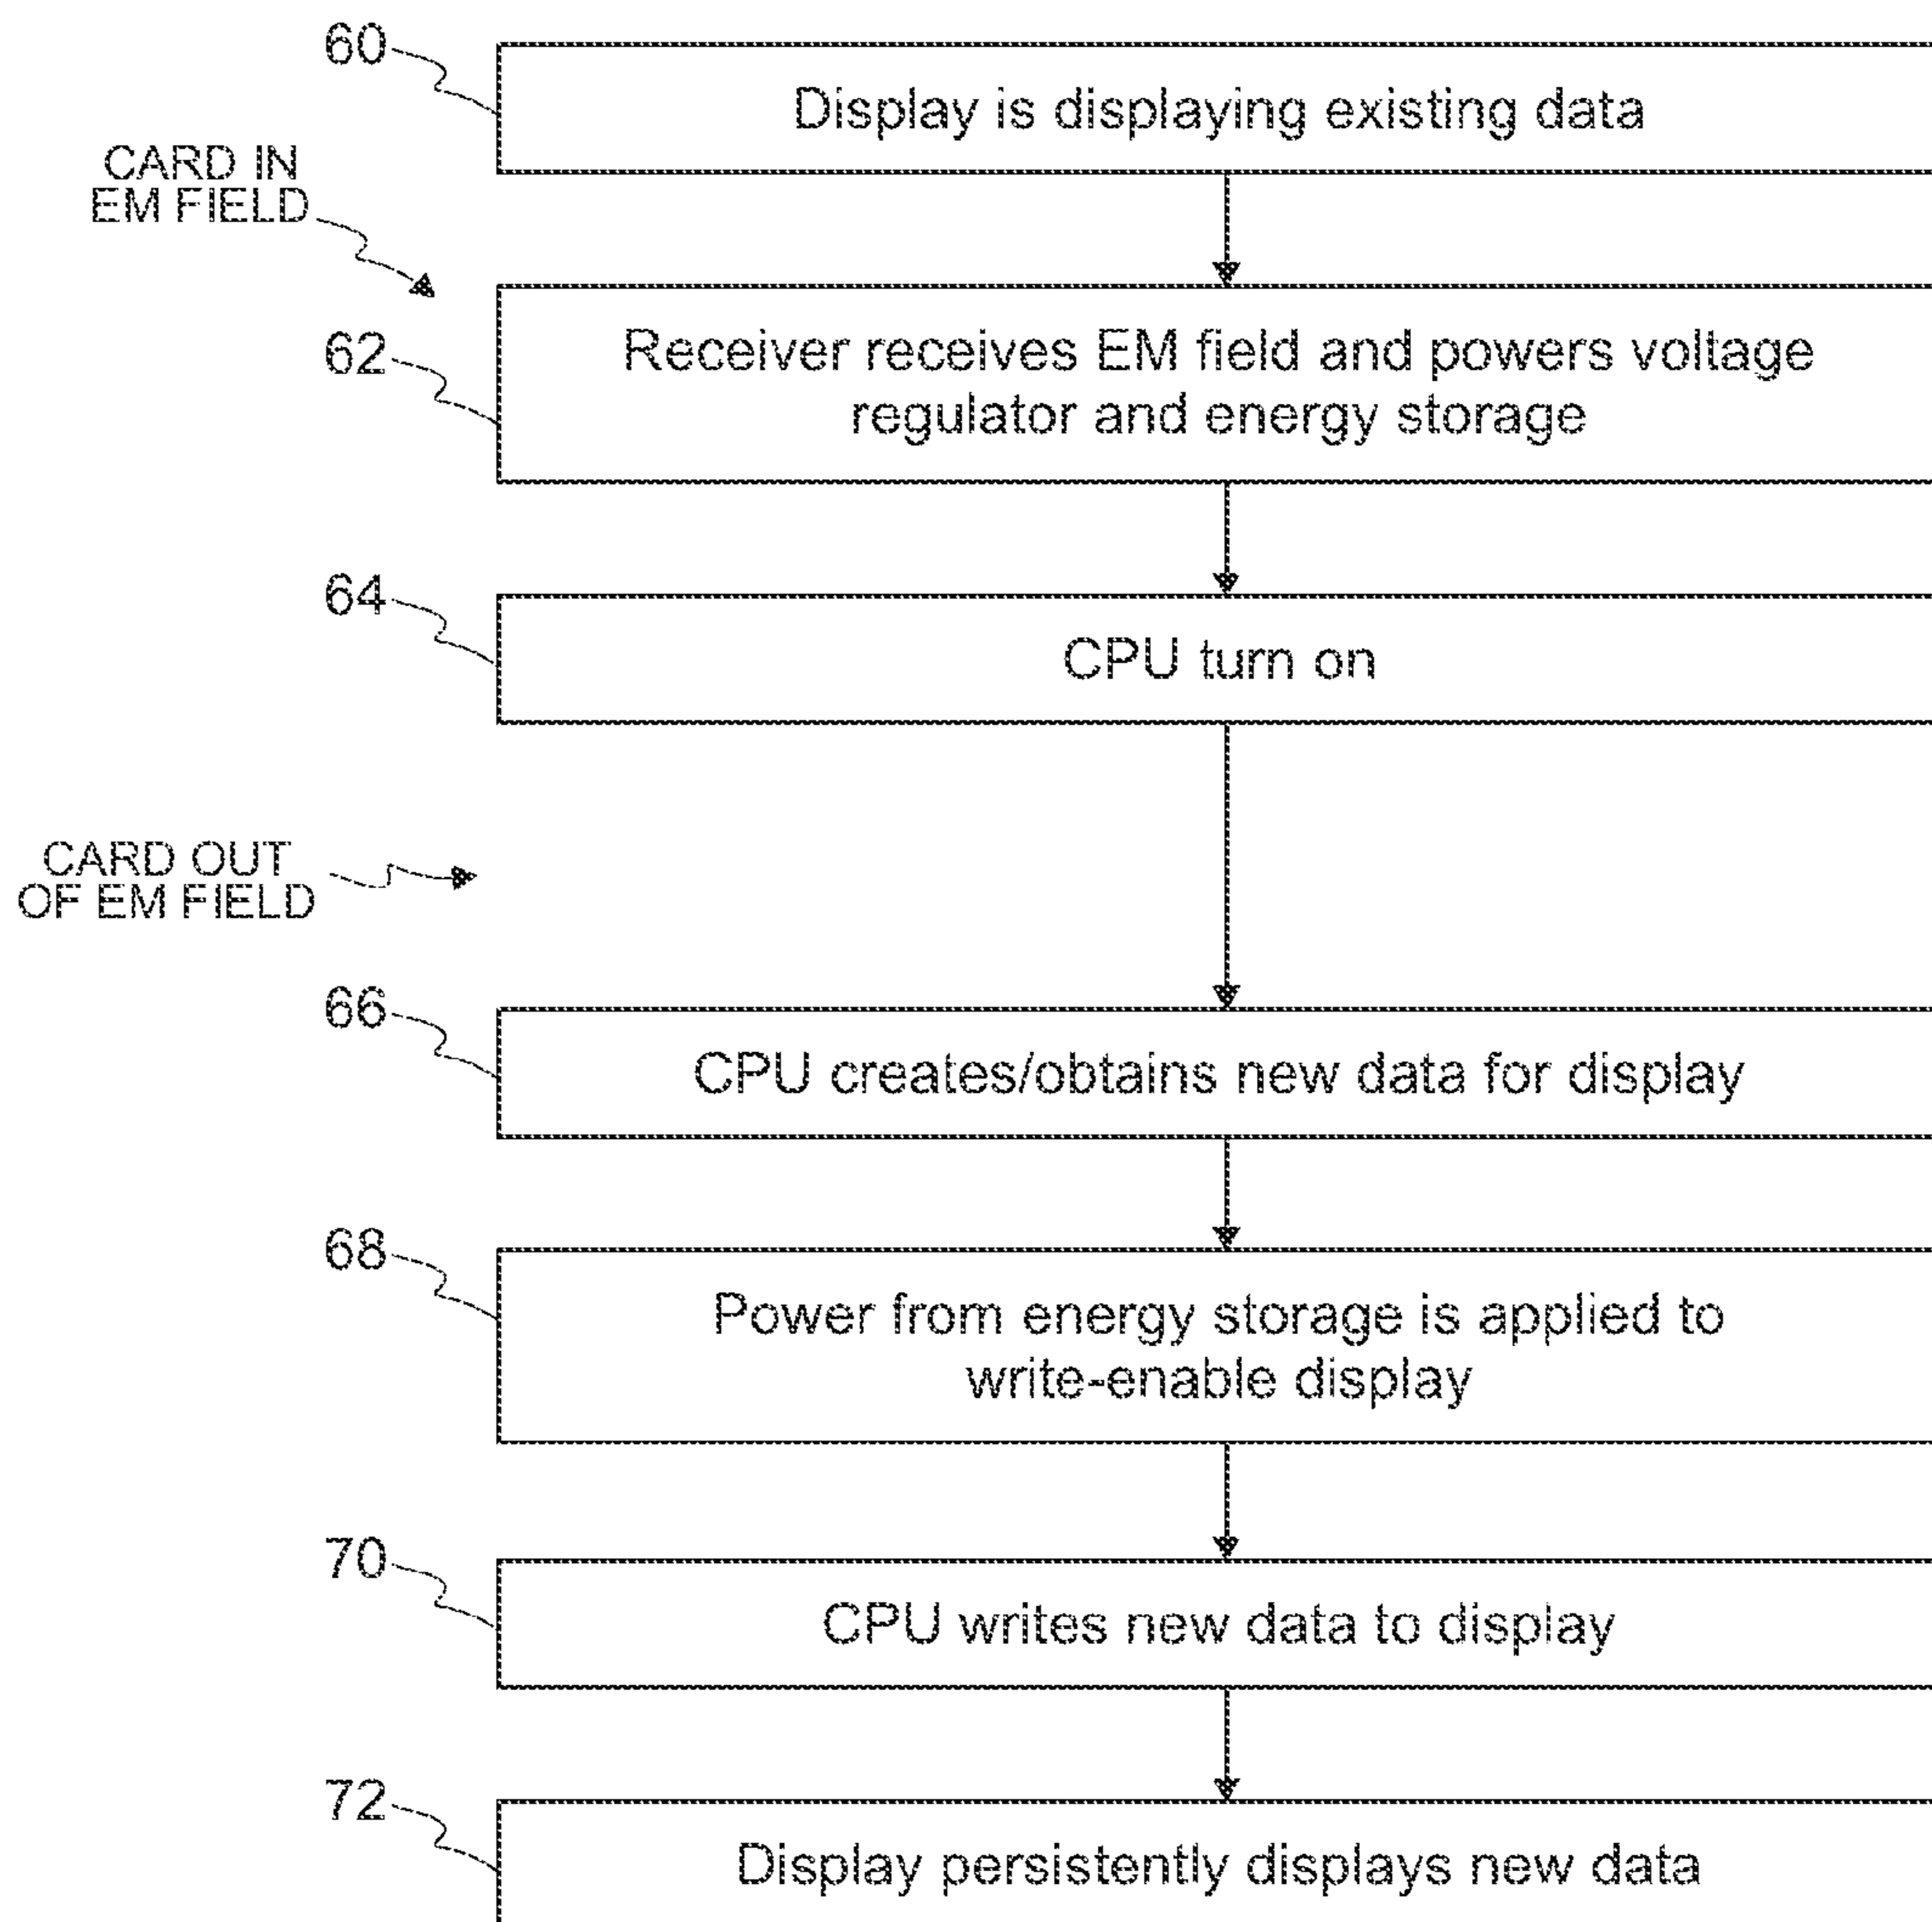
60
Display is displaying existing data

CARD IN EM FIELD

62
Receiver receives EM field and powers voltage regulator and energy storage

64
CPU turn on

CARD OUT OF EM FIELD

66
CPU creates/obtains new data for display

68
Power from energy storage is applied to write-enable display

70
CPU writes new data to display

72
Display persistently displays new data